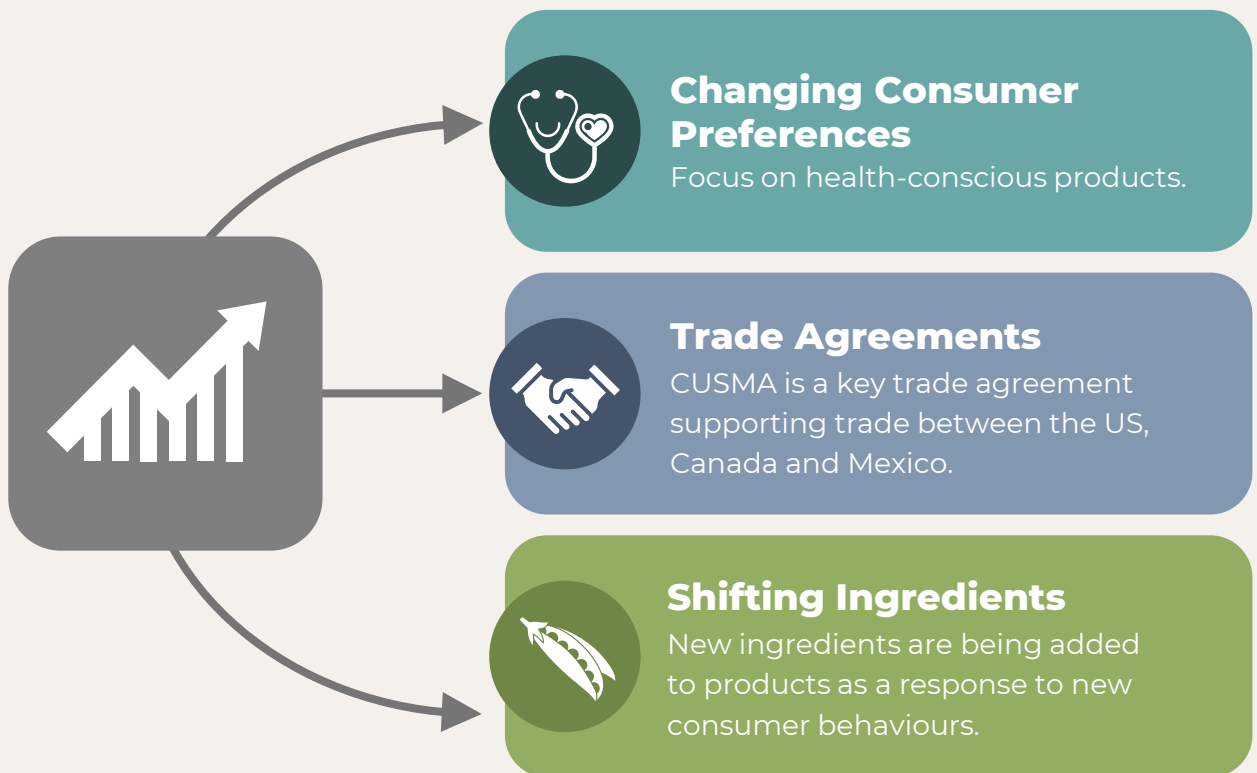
Changing Consumer Preferences
Focus on health-conscious products.

Trade Agreements
CUSMA is a key trade agreement supporting trade between the US, Canada and Mexico.

Shifting Ingredients
New ingredients are being added to products as a response to new consumer behaviours.